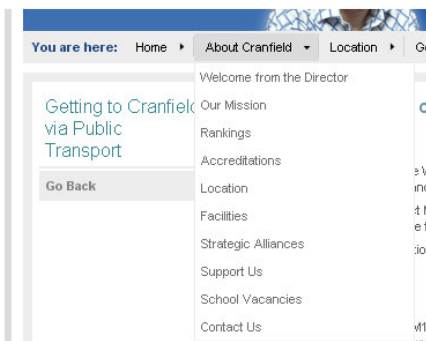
You are here: Home About Cranfield Location G

Welcome from the Director
Our Mission
Rankings
Accreditations
Location
Facilities
Strategic Alliances
Support Us
School Vacancies
Contact Us

Getting to Cranfield via Public Transport

Go Back